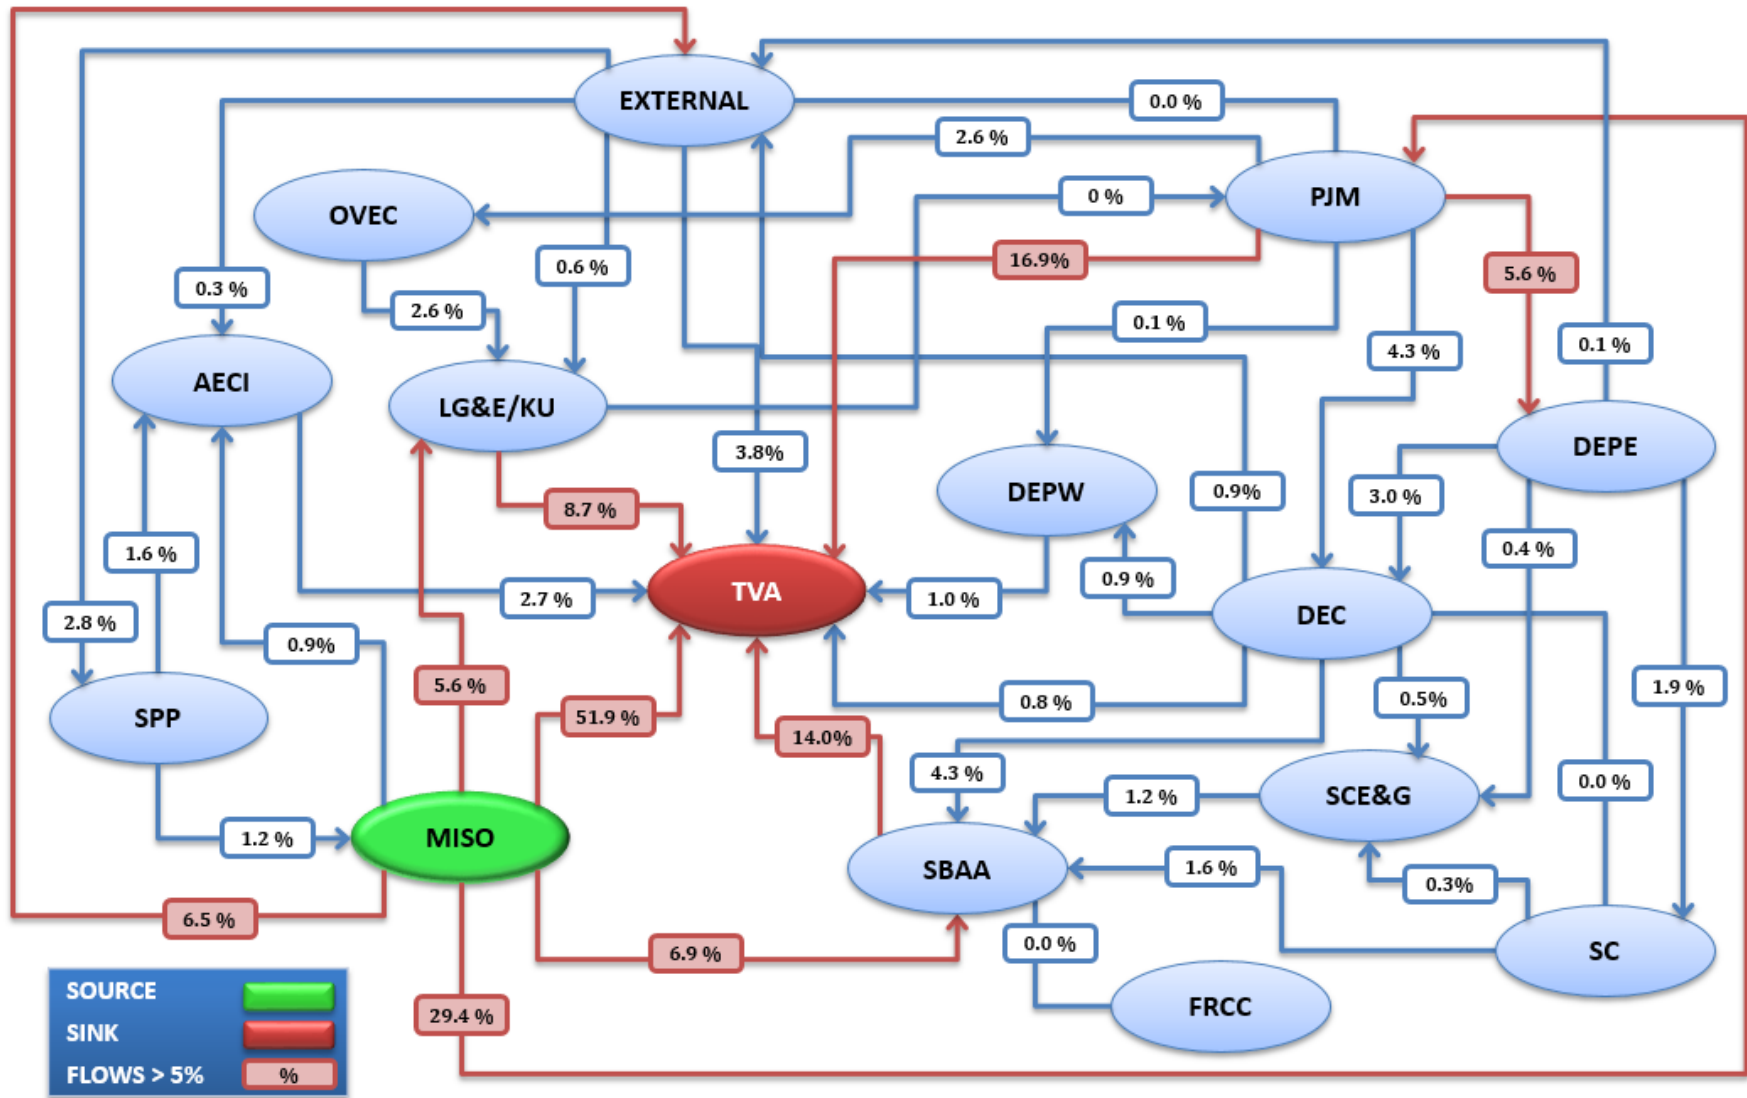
EXTERNAL

0.0 %

2.6 %

PJM

OVEC

0 %

16.9%

5.6 %

0.3 %

0.6 %

2.6 %

0.1 %

4.3 %

0.1 %

AECI

LG&E/KU

DEPE

3.8%

DEPW

0.9%

3.0 %

8.7 %

1.6 %

0.4 %

TVA

0.9 %

DEC

2.8 %

2.7 %

1.0 %

0.9%

5.6 %

SPP

51.9 %

0.8 %

0.5%

1.9 %

14.0%

4.3 %

1.2 %

SCE&G

0.0 %

1.2 %

MISO

SBAA

1.6 %

0.3%

6.5 %

SC

6.9 %

0.0 %

FRCC

SOURCE

SINK

FLOWS > 5%

%

29.4 %